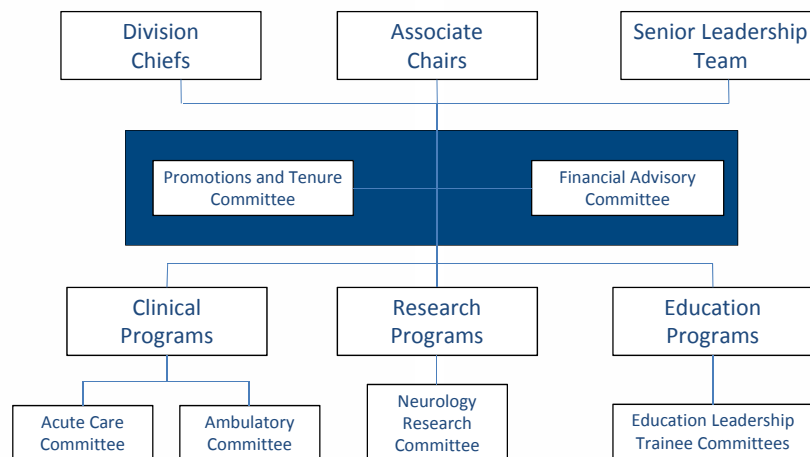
Division Chiefs

Associate Chairs

Senior Leadership Team

Promotions and Tenure Committee

Financial Advisory Committee

Clinical Programs

Research Programs

Education Programs

Acute Care Committee

Ambulatory Committee

Neurology Research Committee

Education Leadership Trainee Committees